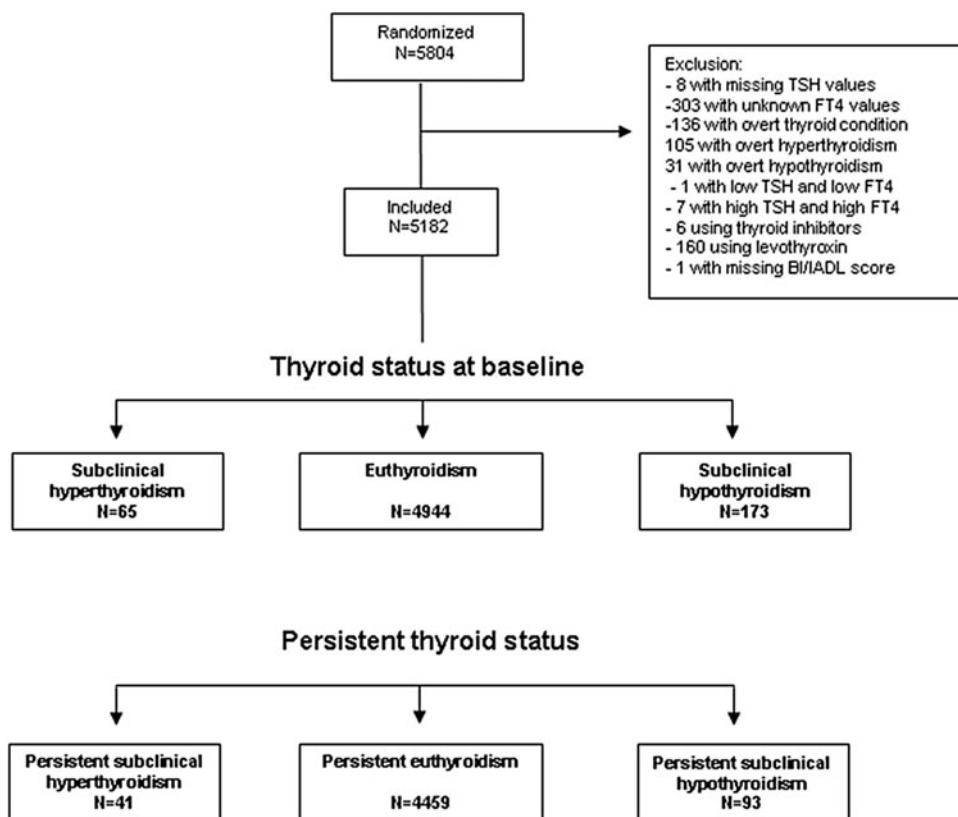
Randomized
N=5804

Exclusion:
- 8 with missing TSH values
-303 with unknown FT4 values
-136 with overt thyroid condition
105 with overt hyperthyroidism
31 with overt hypothyroidism
- 1 with low TSH and low FT4
- 7 with high TSH and high FT4
- 6 using thyroid inhibitors
- 160 using levothyroxin
- 1 with missing BI/IADL score

Included
N=5182

Thyroid status at baseline

Subclinical hyperthyroidism
N=65

Euthyroidism
N=4944

Subclinical hypothyroidism
N=173

Persistent thyroid status

Persistent subclinical hyperthyroidism
N=41

Persistent euthyroidism
N=4459

Persistent subclinical hypothyroidism
N=93